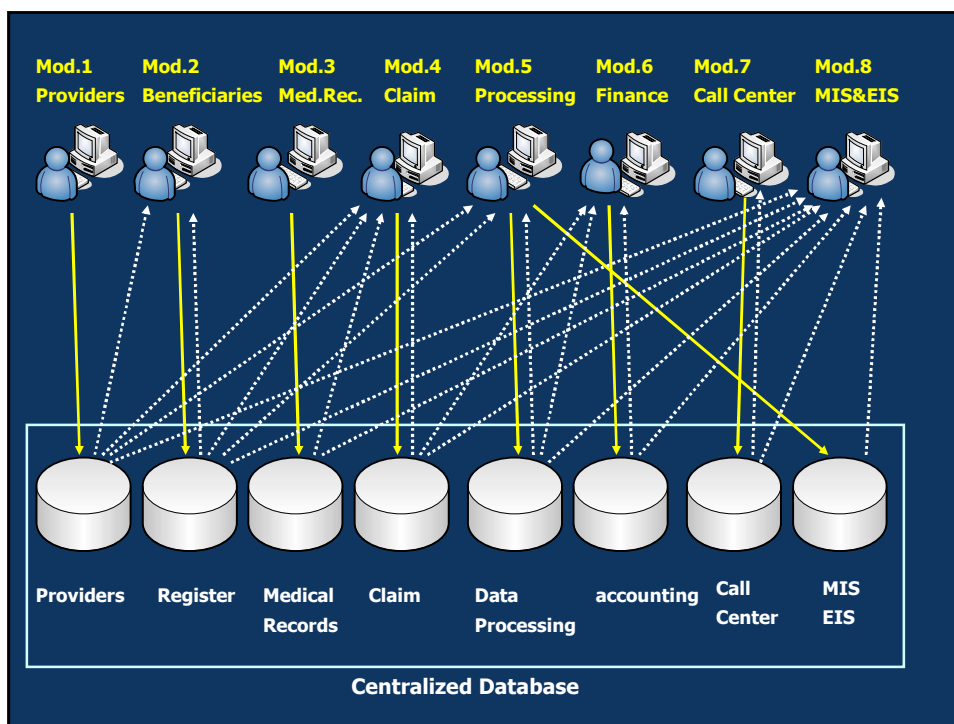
Mod.1 Providers

Mod.2 Beneficiaries

Mod.3 Med.Rec.

Mod.4 Claim

Mod.5 Processing

Mod.6 Finance

Mod.7 Call Center

Mod.8 MIS&EIS

Providers

Register

Medical Records

Claim

Data Processing

accounting

Call Center

MIS EIS

Centralized Database